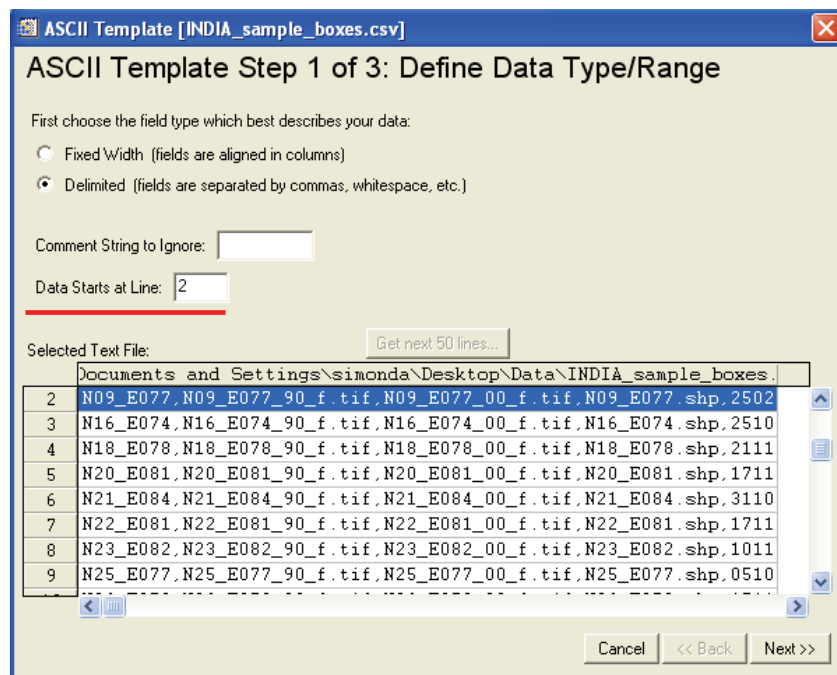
ASCII Template [INDIA_sample_boxes.csv]

ASCII Template Step 1 of 3: Define Data Type/Range

First choose the field type which best describes your data:

Fixed Width (fields are aligned in columns)

Delimited (fields are separated by commas, whitespace, etc.)

Comment String to Ignore:

Data Starts at Line: 2

Selected Text File:

Get next 50 lines...

| | ocuments and Settings\simonda\Desktop\Data\INDIA_sample_boxes. |
|---|---|
| 2 | N09_E077,N09_E077_90_f.tif,N09_E077_00_f.tif,N09_E077.shp,2502 |
| 3 | N16_E074,N16_E074_90_f.tif,N16_E074_00_f.tif,N16_E074.shp,2510 |
| 4 | N18_E078,N18_E078_90_f.tif,N18_E078_00_f.tif,N18_E078.shp,2111 |
| 5 | N20_E081,N20_E081_90_f.tif,N20_E081_00_f.tif,N20_E081.shp,1711 |
| 6 | N21_E084,N21_E084_90_f.tif,N21_E084_00_f.tif,N21_E084.shp,3110 |
| 7 | N22_E081,N22_E081_90_f.tif,N22_E081_00_f.tif,N22_E081.shp,1711 |
| 8 | N23_E082,N23_E082_90_f.tif,N23_E082_00_f.tif,N23_E082.shp,1011 |
| 9 | N25_E077,N25_E077_90_f.tif,N25_E077_00_f.tif,N25_E077.shp,0510 |

Cancel | << Back | Next >>